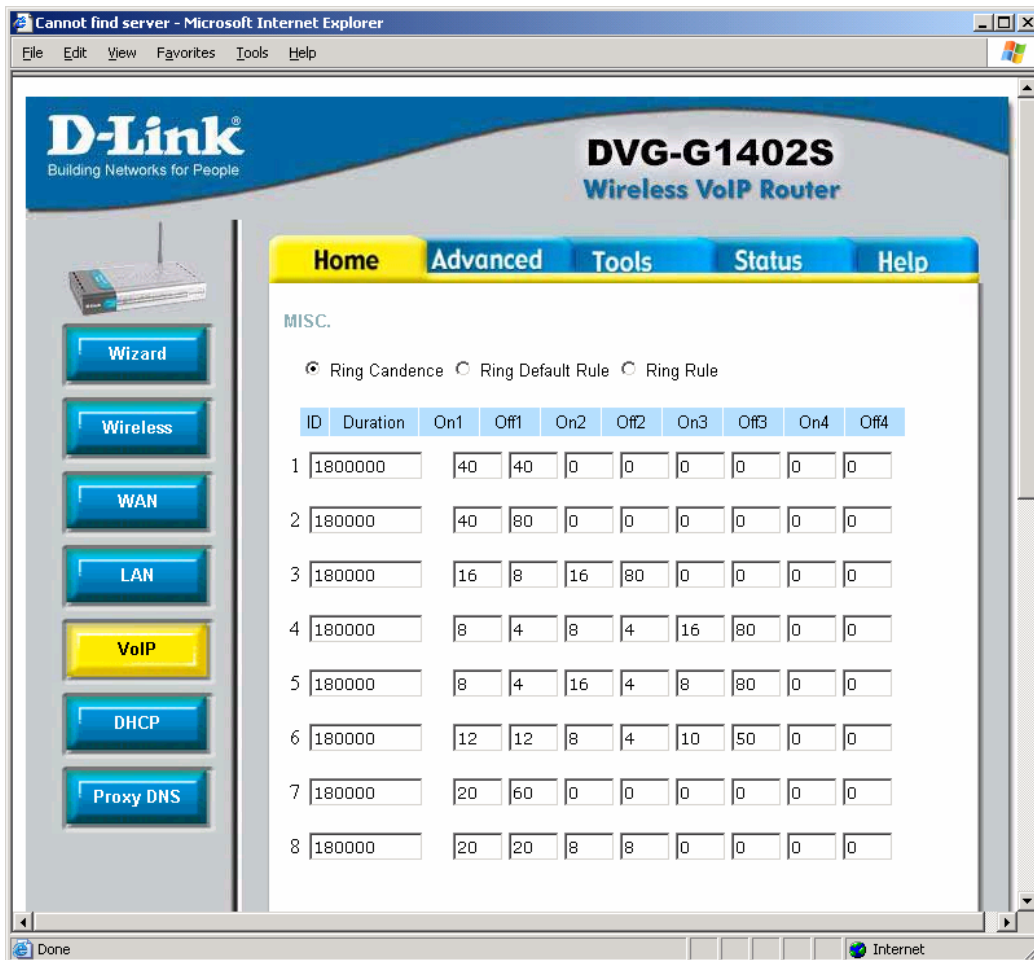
Cannot find server - Microsoft Internet Explorer

File Edit View Favorites Tools Help

D-Link
Building Networks for People

DVG-G1402S
Wireless VoIP Router

Home Advanced Tools Status Help

Wizard
Wireless
WAN
LAN
VoIP
DHCP
Proxy DNS

MISC.

Ring Candence Ring Default Rule Ring Rule

| ID | Duration | On1 | Off1 | On2 | Off2 | On3 | Off3 | On4 | Off4 |
|---|---|---|---|---|---|---|---|---|---|
| 1 | 1800000 | 40 | 40 | 0 | 0 | 0 | 0 | 0 | 0 |
| 2 | 180000 | 40 | 80 | 0 | 0 | 0 | 0 | 0 | 0 |
| 3 | 180000 | 16 | 8 | 16 | 80 | 0 | 0 | 0 | 0 |
| 4 | 180000 | 8 | 4 | 8 | 4 | 16 | 80 | 0 | 0 |
| 5 | 180000 | 8 | 4 | 16 | 4 | 8 | 80 | 0 | 0 |
| 6 | 180000 | 12 | 12 | 8 | 4 | 10 | 50 | 0 | 0 |
| 7 | 180000 | 20 | 60 | 0 | 0 | 0 | 0 | 0 | 0 |
| 8 | 180000 | 20 | 20 | 8 | 8 | 0 | 0 | 0 | 0 |

Done
Internet